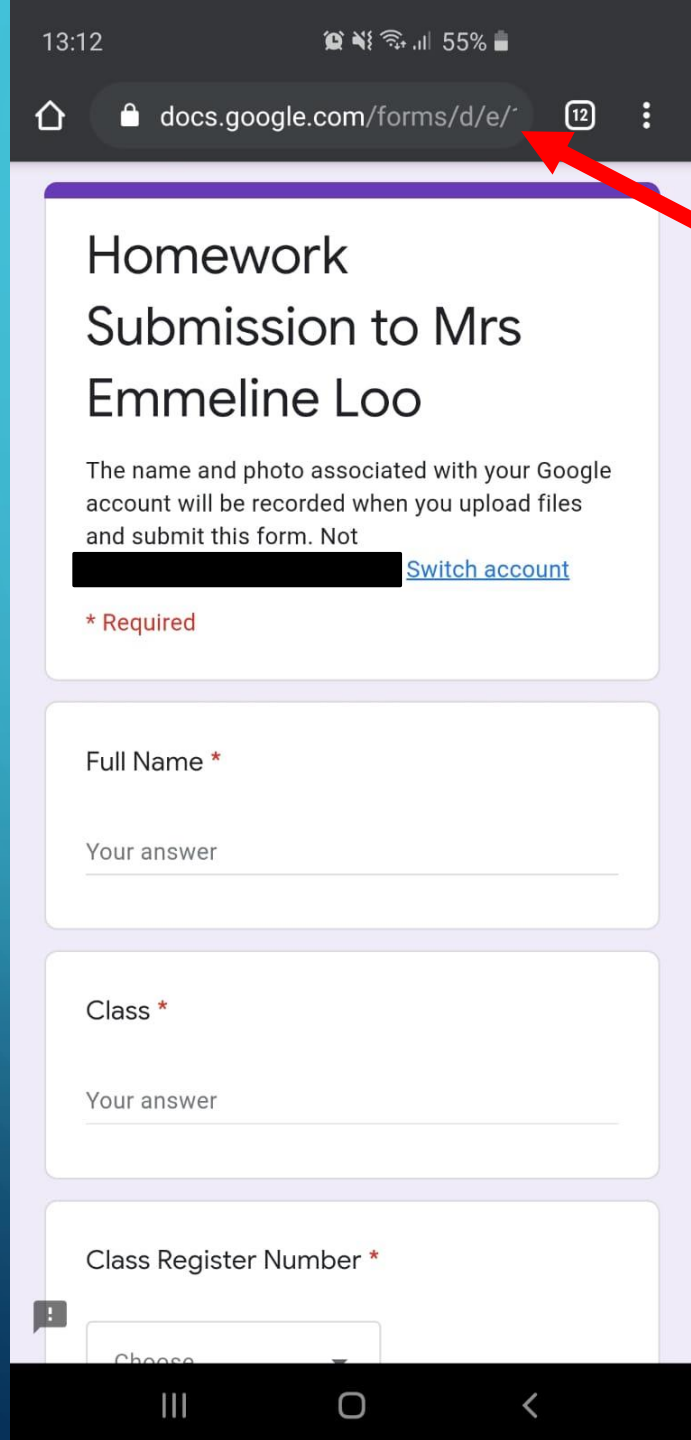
13:12

55%

docs.google.com/forms/d/e/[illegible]

12

Homework Submission to Mrs Emmeline Loo

The name and photo associated with your Google account will be recorded when you upload files and submit this form. Not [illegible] Switch account

* Required

Full Name *

Your answer

Class *

Your answer

Class Register Number *

Choose